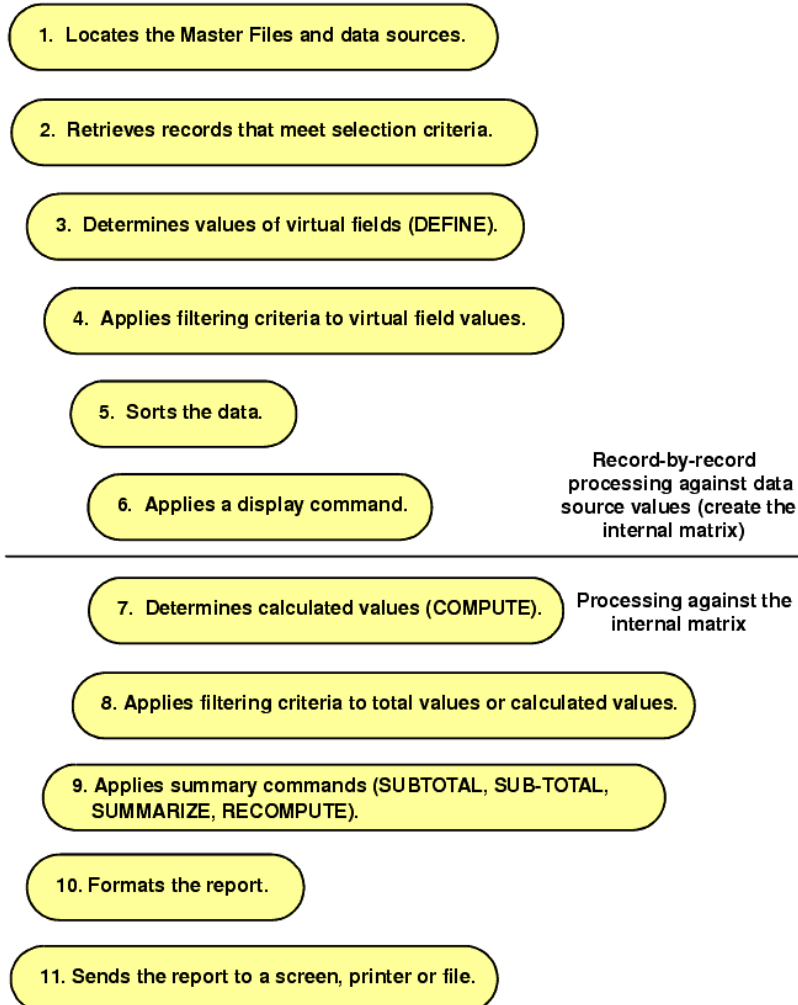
1. Locates the Master Files and data sources.

2. Retrieves records that meet selection criteria.

3. Determines values of virtual fields (DEFINE).

4. Applies filtering criteria to virtual field values.

5. Sorts the data.

6. Applies a display command.

Record-by-record processing against data source values (create the internal matrix)

7. Determines calculated values (COMPUTE).

Processing against the internal matrix

8. Applies filtering criteria to total values or calculated values.

9. Applies summary commands (SUBTOTAL, SUB-TOTAL, SUMMARIZE, RECOMPUTE).

10. Formats the report.

11. Sends the report to a screen, printer or file.